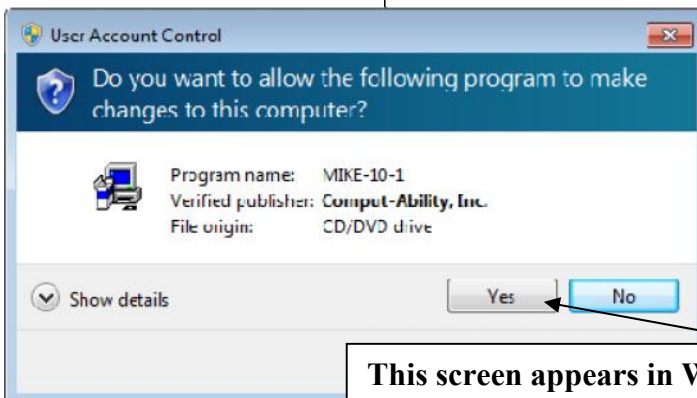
User Account Control

Do you want to allow the following program to make changes to this computer?

Program name: MIKE-10-1
Verified publisher: Comput-Ability, Inc.
File origin: CD/DVD drive

Show details

Yes

No

This screen appears in V